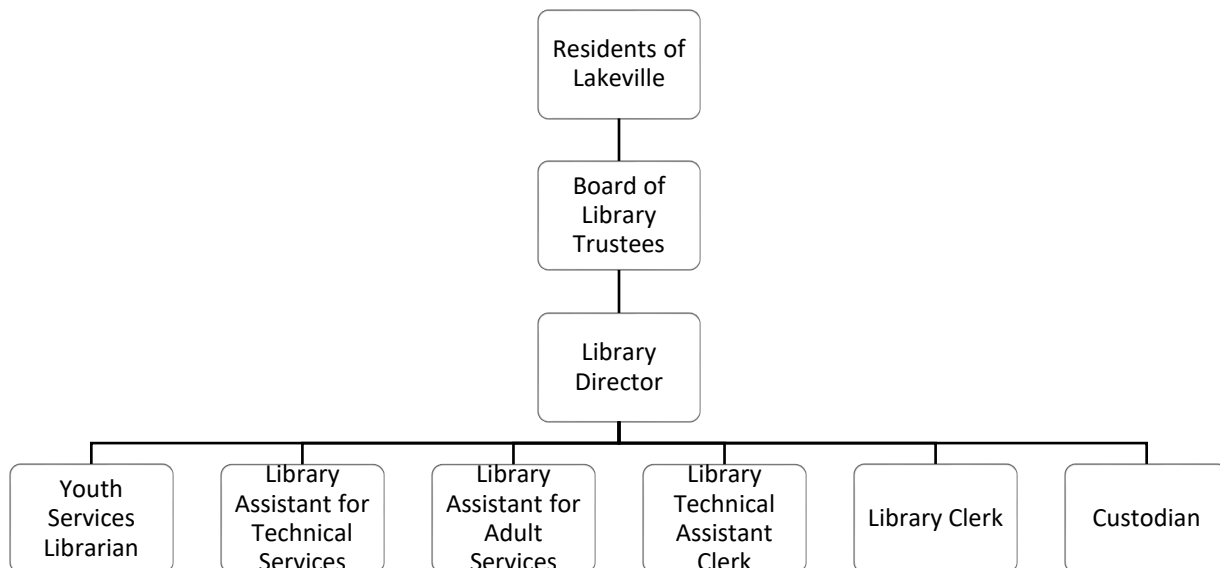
Residents of Lakeville

Board of Library Trustees

Library Director

Youth Services Librarian

Library Assistant for Technical Services

Library Assistant for Adult Services

Library Technical Assistant Clerk

Library Clerk

Custodian